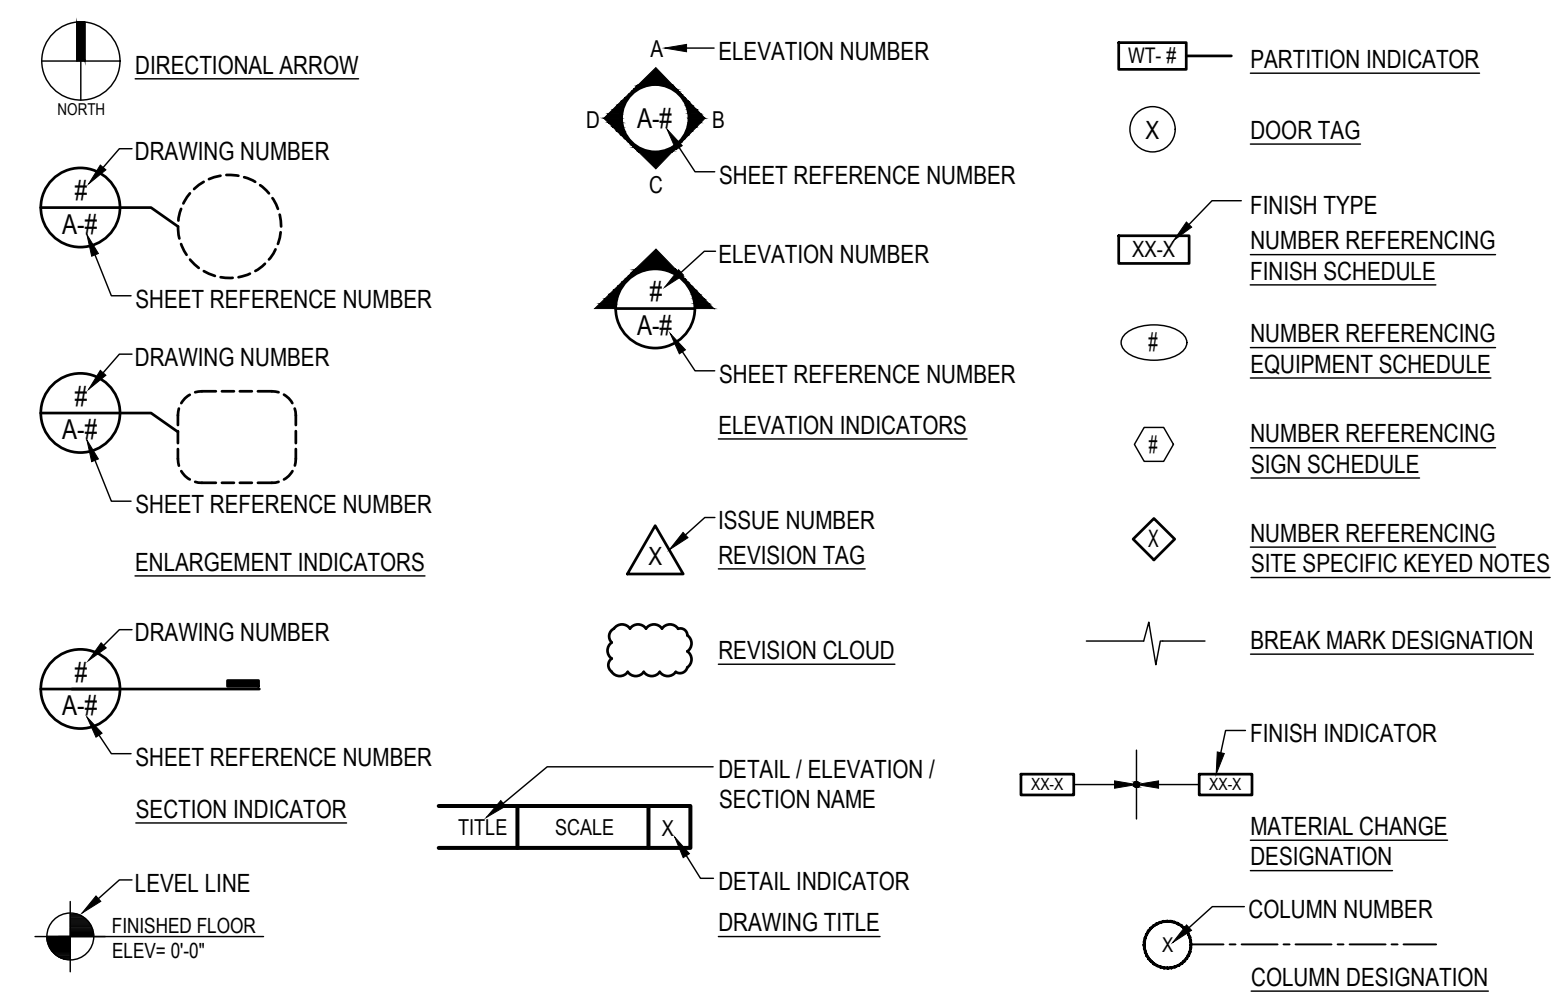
NORTH
DIRECTIONAL ARROW

DRAWING NUMBER
#
A-#
SHEET REFERENCE NUMBER

DRAWING NUMBER
#
A-#
SHEET REFERENCE NUMBER

ENLARGEMENT INDICATORS

DRAWING NUMBER
#
A-#
SHEET REFERENCE NUMBER

SECTION INDICATOR

LEVEL LINE
FINISHED FLOOR
ELEV= 0'-0"

A
ELEVATION NUMBER
D
A-#
B
C
SHEET REFERENCE NUMBER

ELEVATION NUMBER
#
A-#
SHEET REFERENCE NUMBER

ELEVATION INDICATORS

X
ISSUE NUMBER
REVISION TAG

REVISION CLOUD

TITLE | SCALE | X
DETAIL / ELEVATION / SECTION NAME
DETAIL INDICATOR
DRAWING TITLE

WT- #
PARTITION INDICATOR

X
DOOR TAG

XX-X
FINISH TYPE
NUMBER REFERENCING FINISH SCHEDULE

#
NUMBER REFERENCING EQUIPMENT SCHEDULE

#
NUMBER REFERENCING SIGN SCHEDULE

X
NUMBER REFERENCING SITE SPECIFIC KEYED NOTES

BREAK MARK DESIGNATION

XX-X
XX-X
FINISH INDICATOR
MATERIAL CHANGE DESIGNATION

X
COLUMN NUMBER
COLUMN DESIGNATION